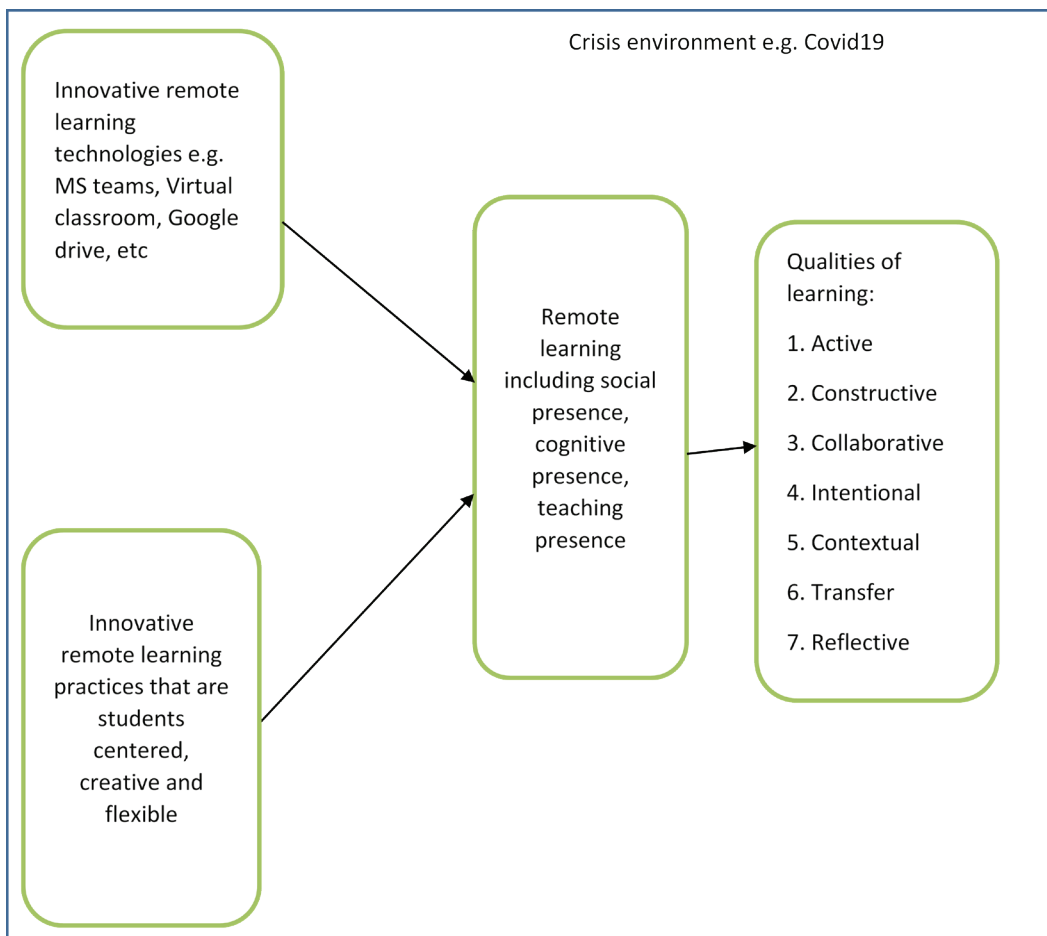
Crisis environment e.g. Covid19

Innovative remote learning technologies e.g. MS teams, Virtual classroom, Google drive, etc

Innovative remote learning practices that are students centered, creative and flexible

Remote learning including social presence, cognitive presence, teaching presence

Qualities of learning:

1. Active

2. Constructive

3. Collaborative

4. Intentional

5. Contextual

6. Transfer

7. Reflective